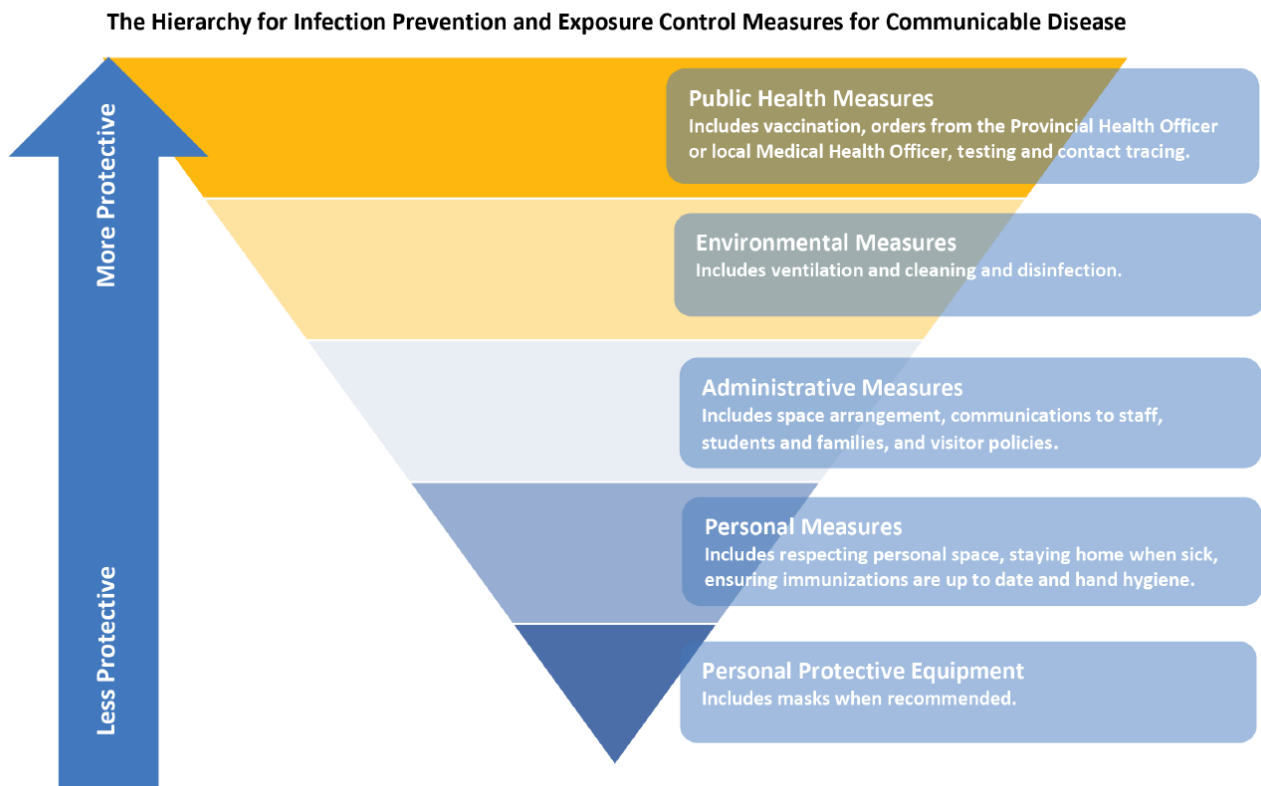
The Hierarchy for Infection Prevention and Exposure Control Measures for Communicable Disease

More Protective

Less Protective

Public Health Measures
Includes vaccination, orders from the Provincial Health Officer or local Medical Health Officer, testing and contact tracing.

Environmental Measures
Includes ventilation and cleaning and disinfection.

Administrative Measures
Includes space arrangement, communications to staff, students and families, and visitor policies.

Personal Measures
Includes respecting personal space, staying home when sick, ensuring immunizations are up to date and hand hygiene.

Personal Protective Equipment
Includes masks when recommended.